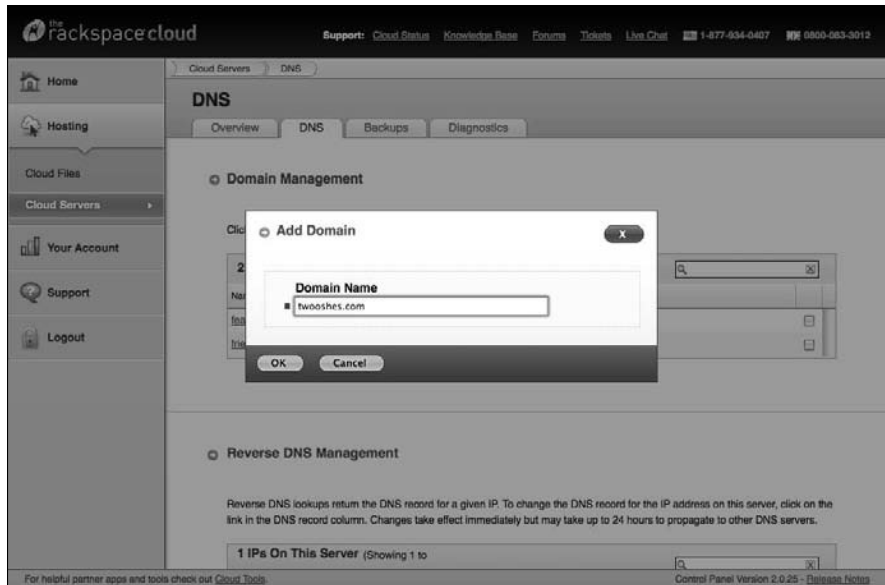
the rackspace cloud

Support: Cloud Status Knowledge Base Forums Tickets Live Chat 1-877-934-0407 0800-083-3012

Home

Hosting

Cloud Files

Cloud Servers

Your Account

Support

Logout

Cloud Servers DNS

DNS

Overview DNS Backups Diagnostics

Domain Management

Clic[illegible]

2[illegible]

Na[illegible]

fea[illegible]

frie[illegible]

Add Domain

x

Domain Name

twooshes.com

OK Cancel

Reverse DNS Management

Reverse DNS lookups return the DNS record for a given IP. To change the DNS record for the IP address on this server, click on the link in the DNS record column. Changes take effect immediately but may take up to 24 hours to propagate to other DNS servers.

1 IPs On This Server (Showing 1 to

For helpful partner apps and tools check out Cloud Tools.

Control Panel Version 2.0.25 - Release Notes